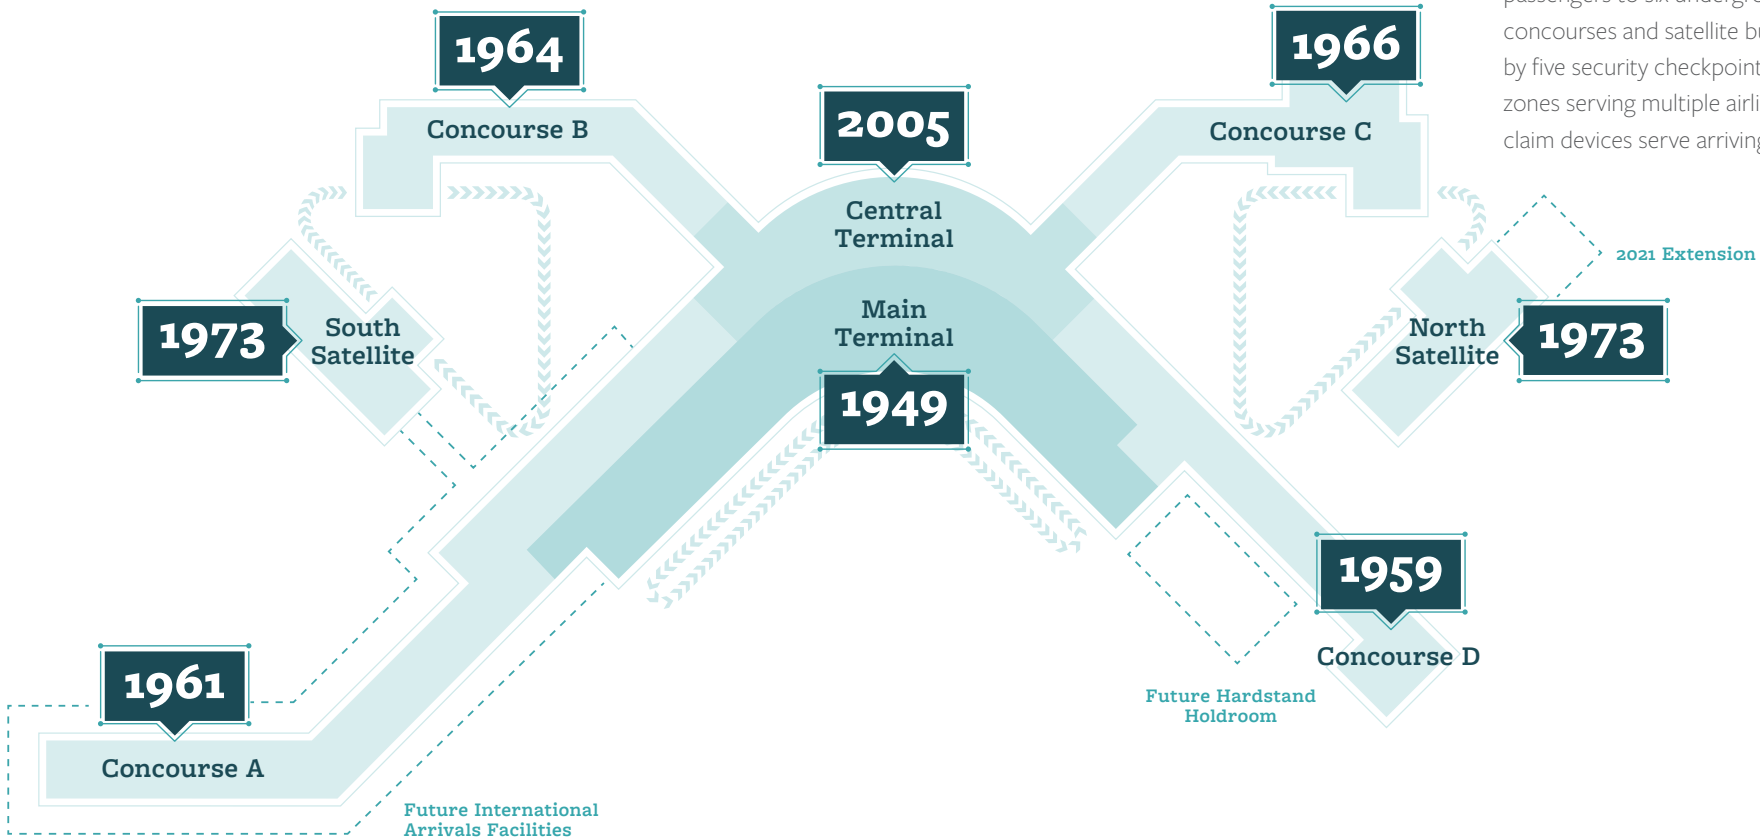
passengers to six underg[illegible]
concourses and satellite b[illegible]
by five security checkpoin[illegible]
zones serving multiple airl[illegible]
claim devices serve arrivin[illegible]

1964
Concourse B

2005
Central Terminal

1966
Concourse C

2021 Extension

1973
South Satellite

Main Terminal
1949

North Satellite
1973

1959
Concourse D

Future Hardstand Holdroom

1961
Concourse A

Future International Arrivals Facilities